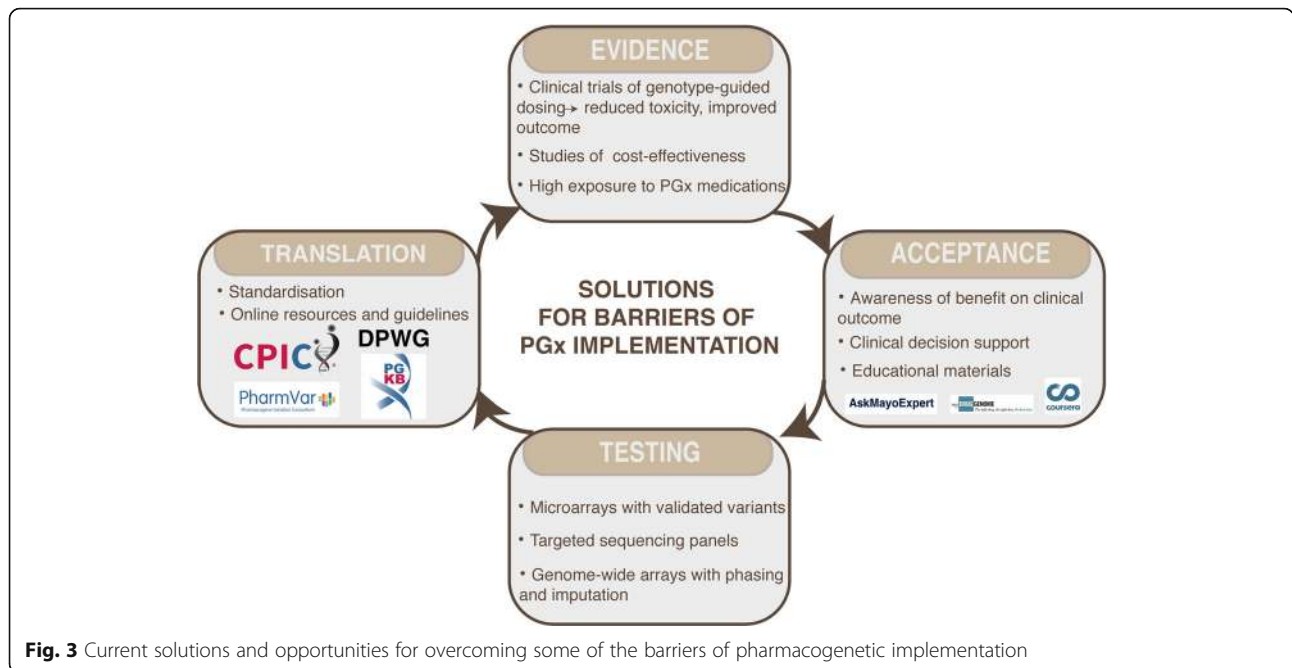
EVIDENCE

• Clinical trials of genotype-guided dosing → reduced toxicity, improved outcome

• Studies of cost-effectiveness

• High exposure to PGx medications

TRANSLATION

• Standardisation

• Online resources and guidelines

CPIC DPWG

PharmVar

PG KB

SOLUTIONS FOR BARRIERS OF PGx IMPLEMENTATION

ACCEPTANCE

• Awareness of benefit on clinical outcome

• Clinical decision support

• Educational materials

AskMayoExpert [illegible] coursera

TESTING

• Microarrays with validated variants

• Targeted sequencing panels

• Genome-wide arrays with phasing and imputation

**Fig. 3** Current solutions and opportunities for overcoming some of the barriers of pharmacogenetic implementation